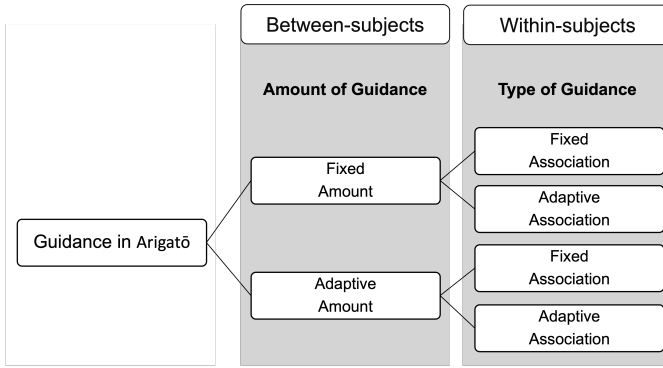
Between-subjects

Within-subjects

Amount of Guidance

Type of Guidance

Guidance in Arigatō

Fixed Amount

Adaptive Amount

Fixed Association

Adaptive Association

Fixed Association

Adaptive Association